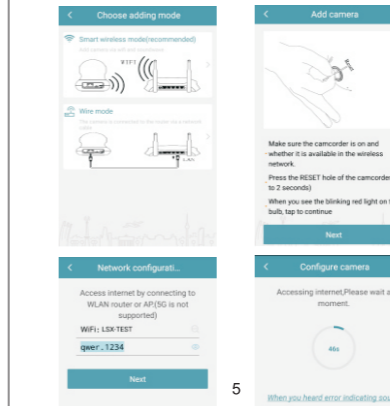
<
Choose adding mode

Smart wireless mode(recommended)
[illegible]
WIFI

Wire mode
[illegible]
LAN

<
Add camera

Make sure the camcorder is on and whether it is available in the wireless network.
Press the RESET hole of the camcorder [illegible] to 2 seconds)
When you see the blinking red light on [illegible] bulb, tap to continue

Next

<
Network configurati...

Access internet by connecting to WLAN router or AP.(5G is not supported)
WiFi: LSX-TEST
qwer_1234

Next

5

<
Configure camera

Accessing internet,Please wait a moment.

46s

When you heard error indicating sou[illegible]